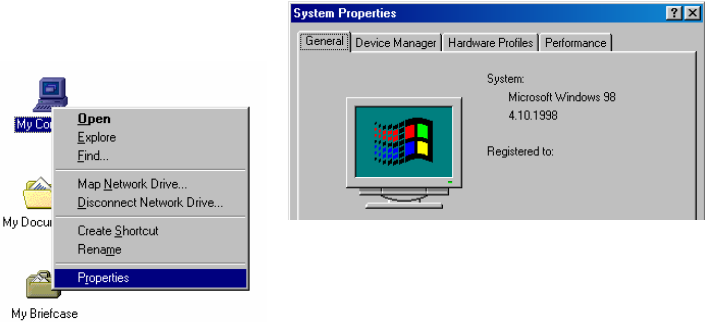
My Co

Open
Explore
Find...
Map Network Drive...
Disconnect Network Drive...
Create Shortcut
Rename
Properties

My Docu

My Briefcase

System Properties

?
X

General
Device Manager
Hardware Profiles
Performance

System:
Microsoft Windows 98
4.10.1998

Registered to: